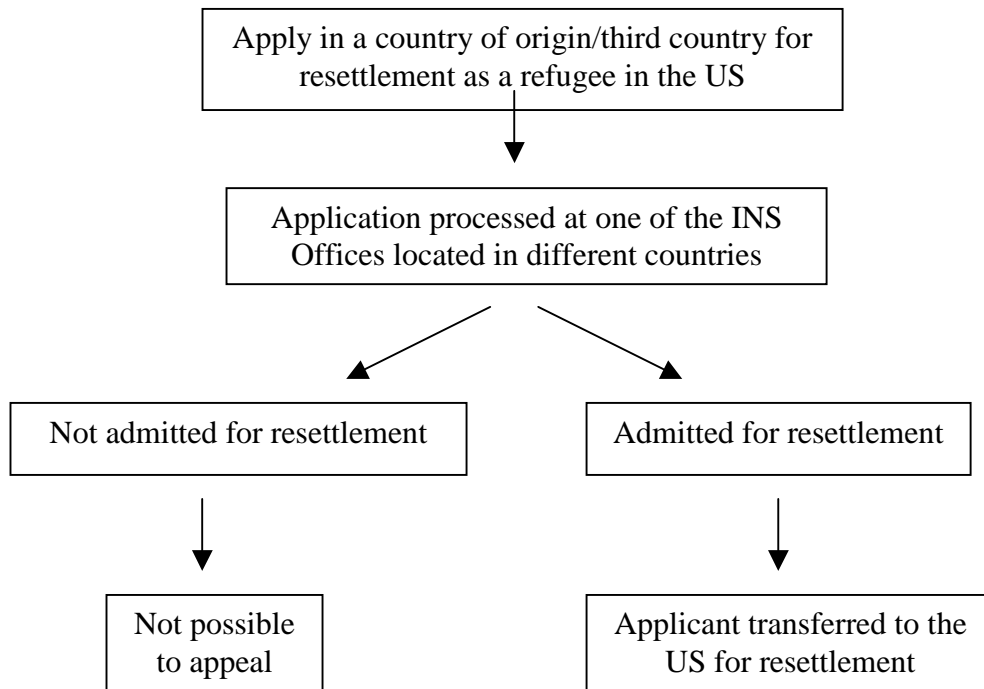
Apply in a country of origin/third country for resettlement as a refugee in the US

Application processed at one of the INS Offices located in different countries

Not admitted for resettlement

Admitted for resettlement

Not possible to appeal

Applicant transferred to the US for resettlement